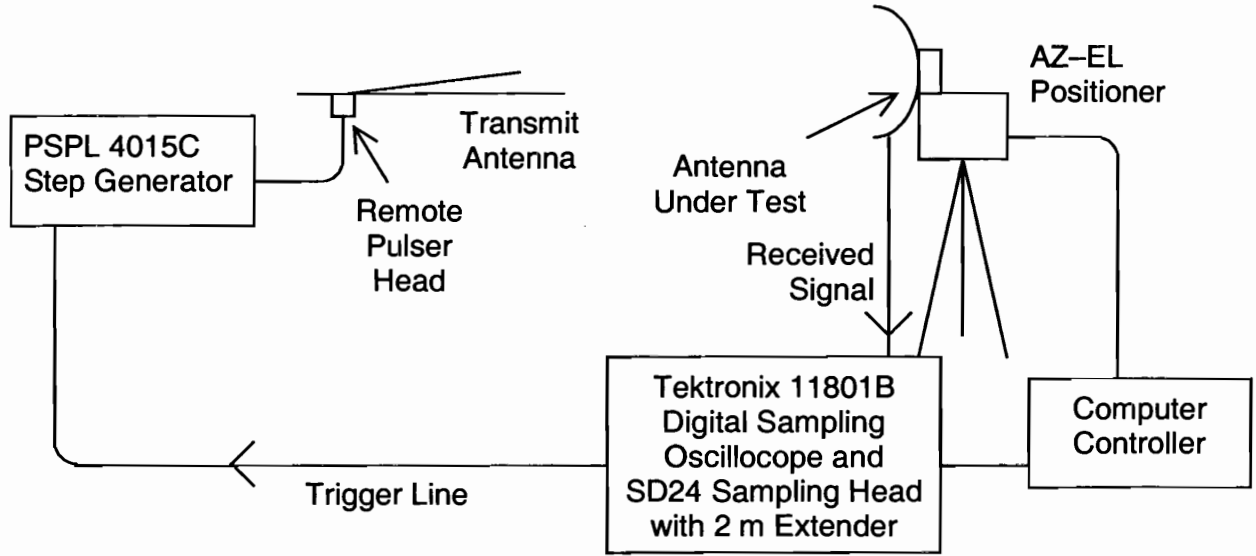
PSPL 4015C Step Generator

Remote Pulser Head

Transmit Antenna

Antenna Under Test

AZ–EL Positioner

Received Signal

Tektronix 11801B Digital Sampling Oscillocope and SD24 Sampling Head with 2 m Extender

Computer Controller

Trigger Line